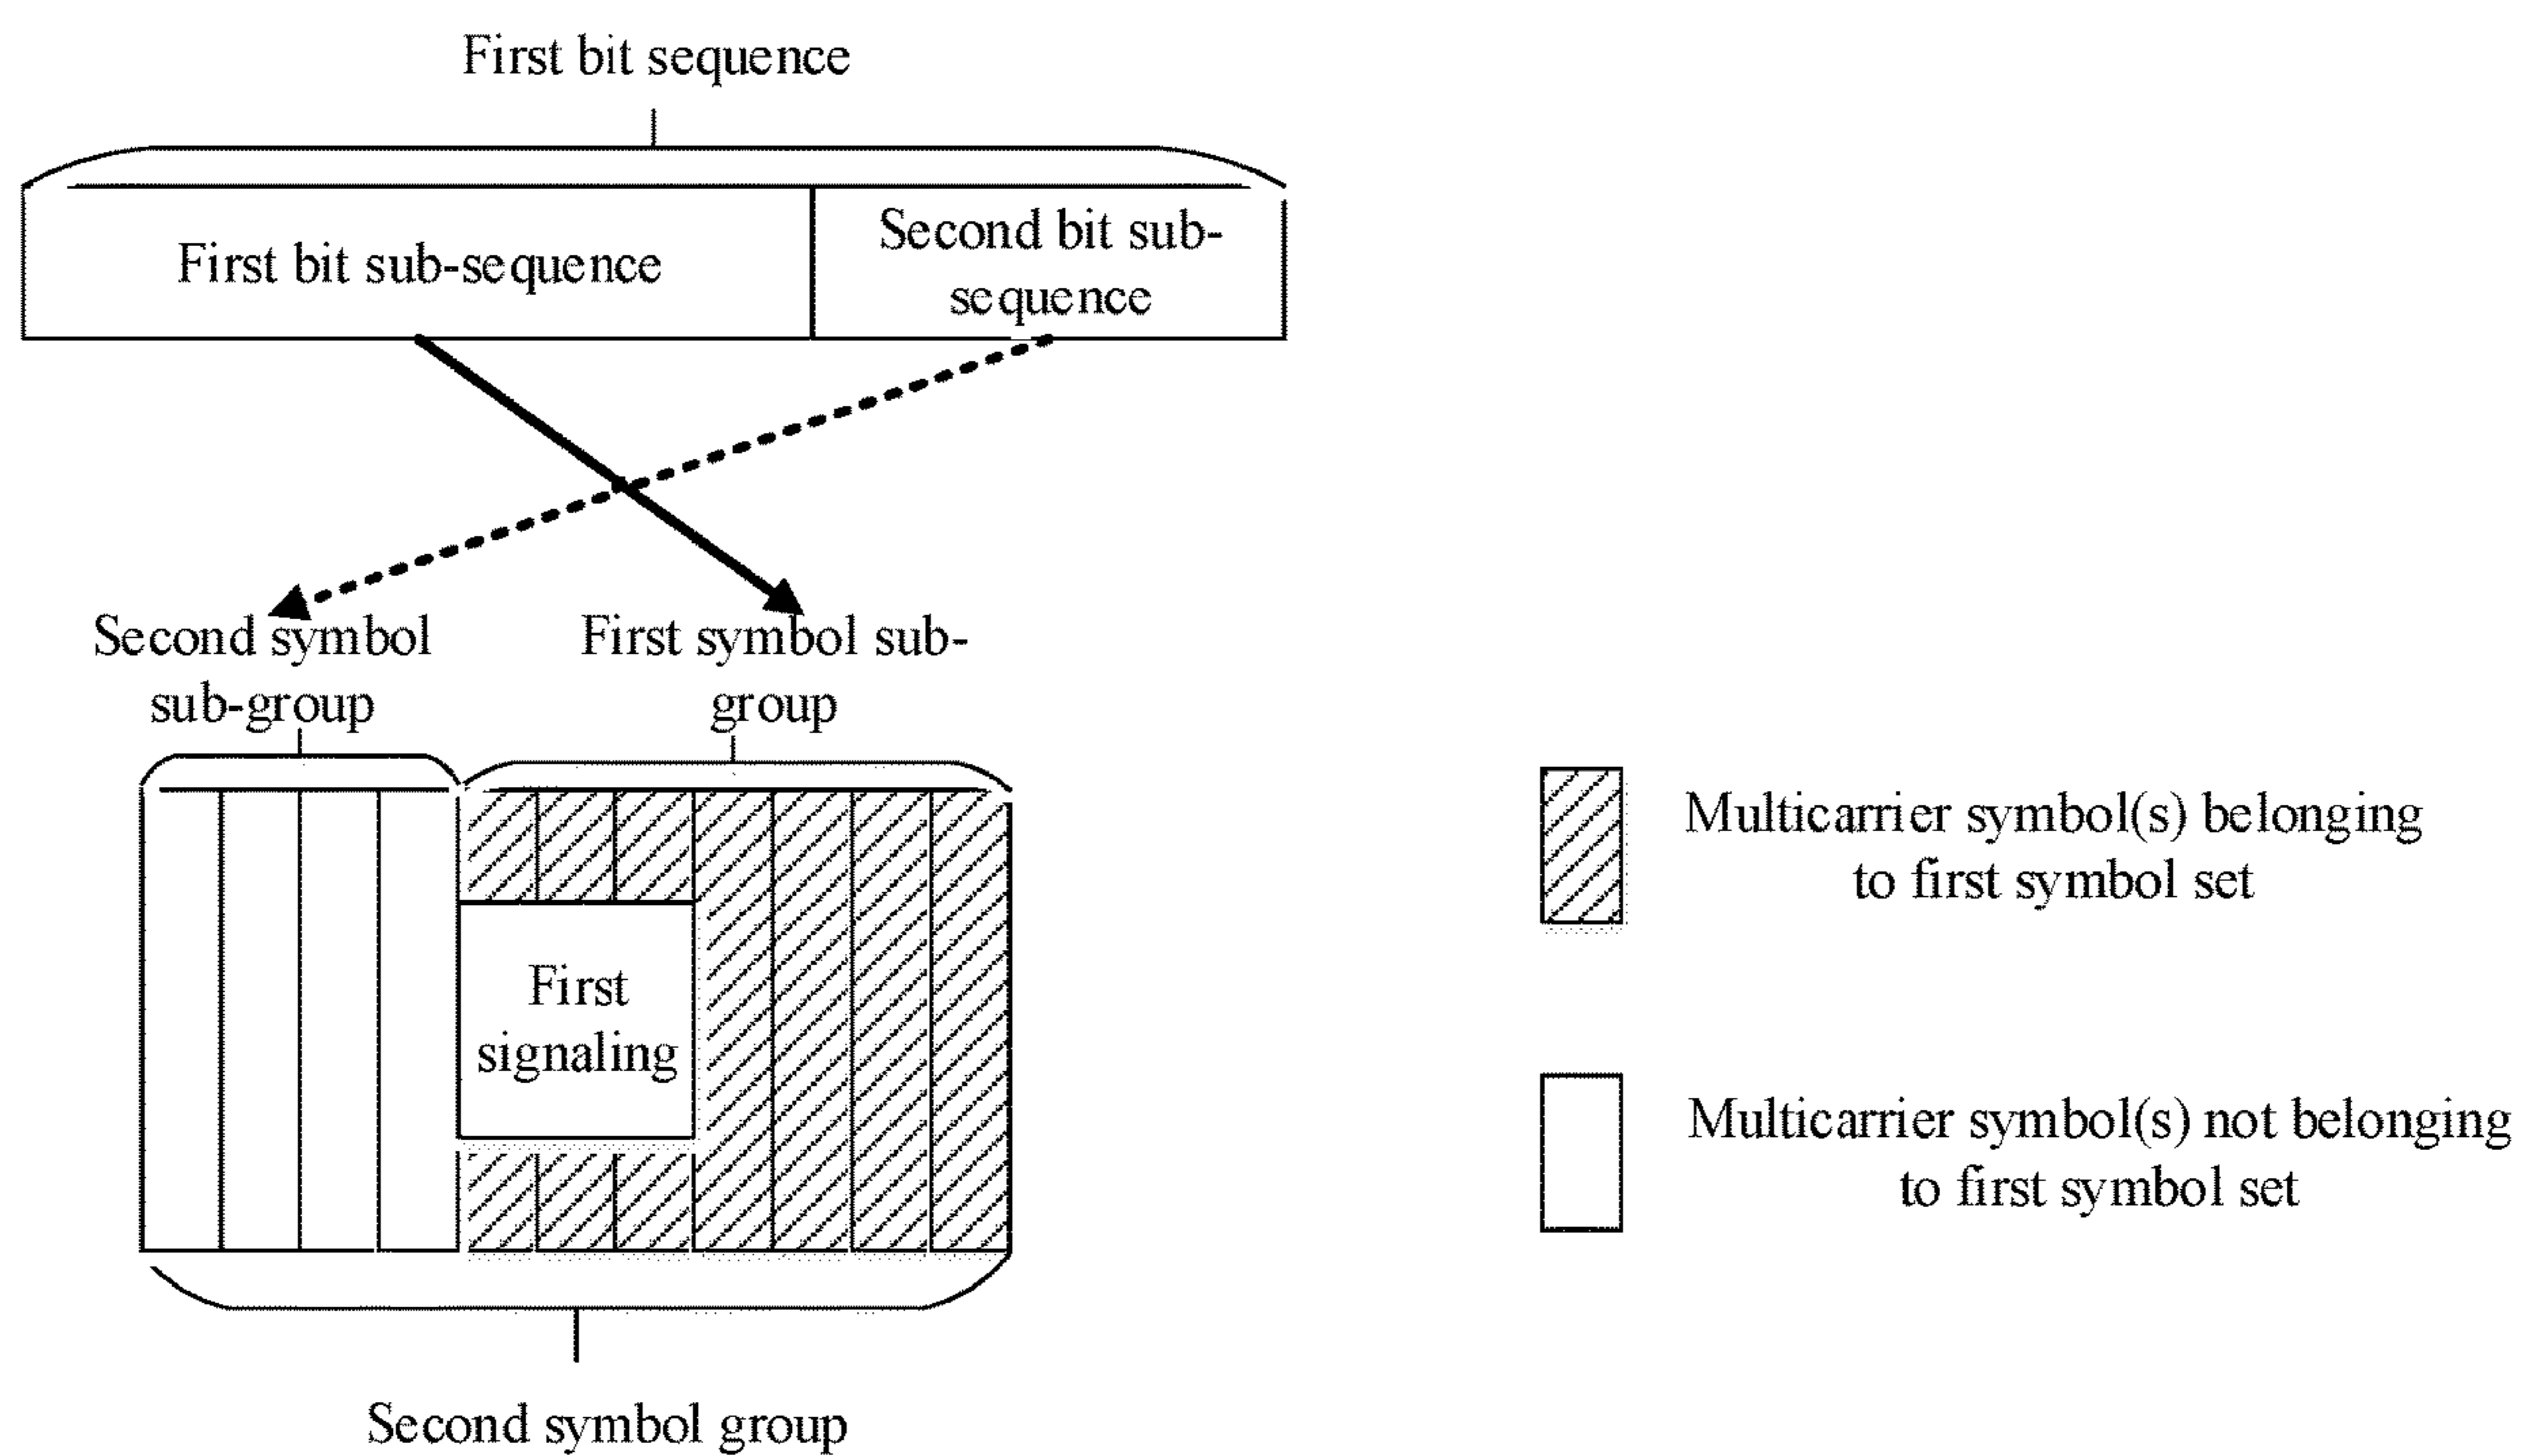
First bit sequence

First bit sub-sequence

Second bit sub-sequence

Second symbol sub-group

First symbol sub-group

First signaling

Second symbol group

Multicarrier symbol(s) belonging to first symbol set

Multicarrier symbol(s) not belonging to first symbol set